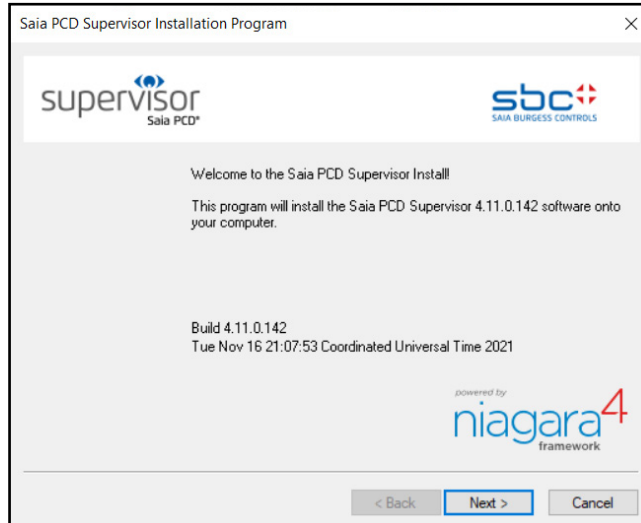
Saia PCD Supervisor Installation Program

supervisor
Saia PCD®

sbc
SAIA BURGESS CONTROLS

Welcome to the Saia PCD Supervisor Install!

This program will install the Saia PCD Supervisor 4.11.0.142 software onto your computer.

Build 4.11.0.142
Tue Nov 16 21:07:53 Coordinated Universal Time 2021

powered by
niagara4
framework

< Back
Next >
Cancel